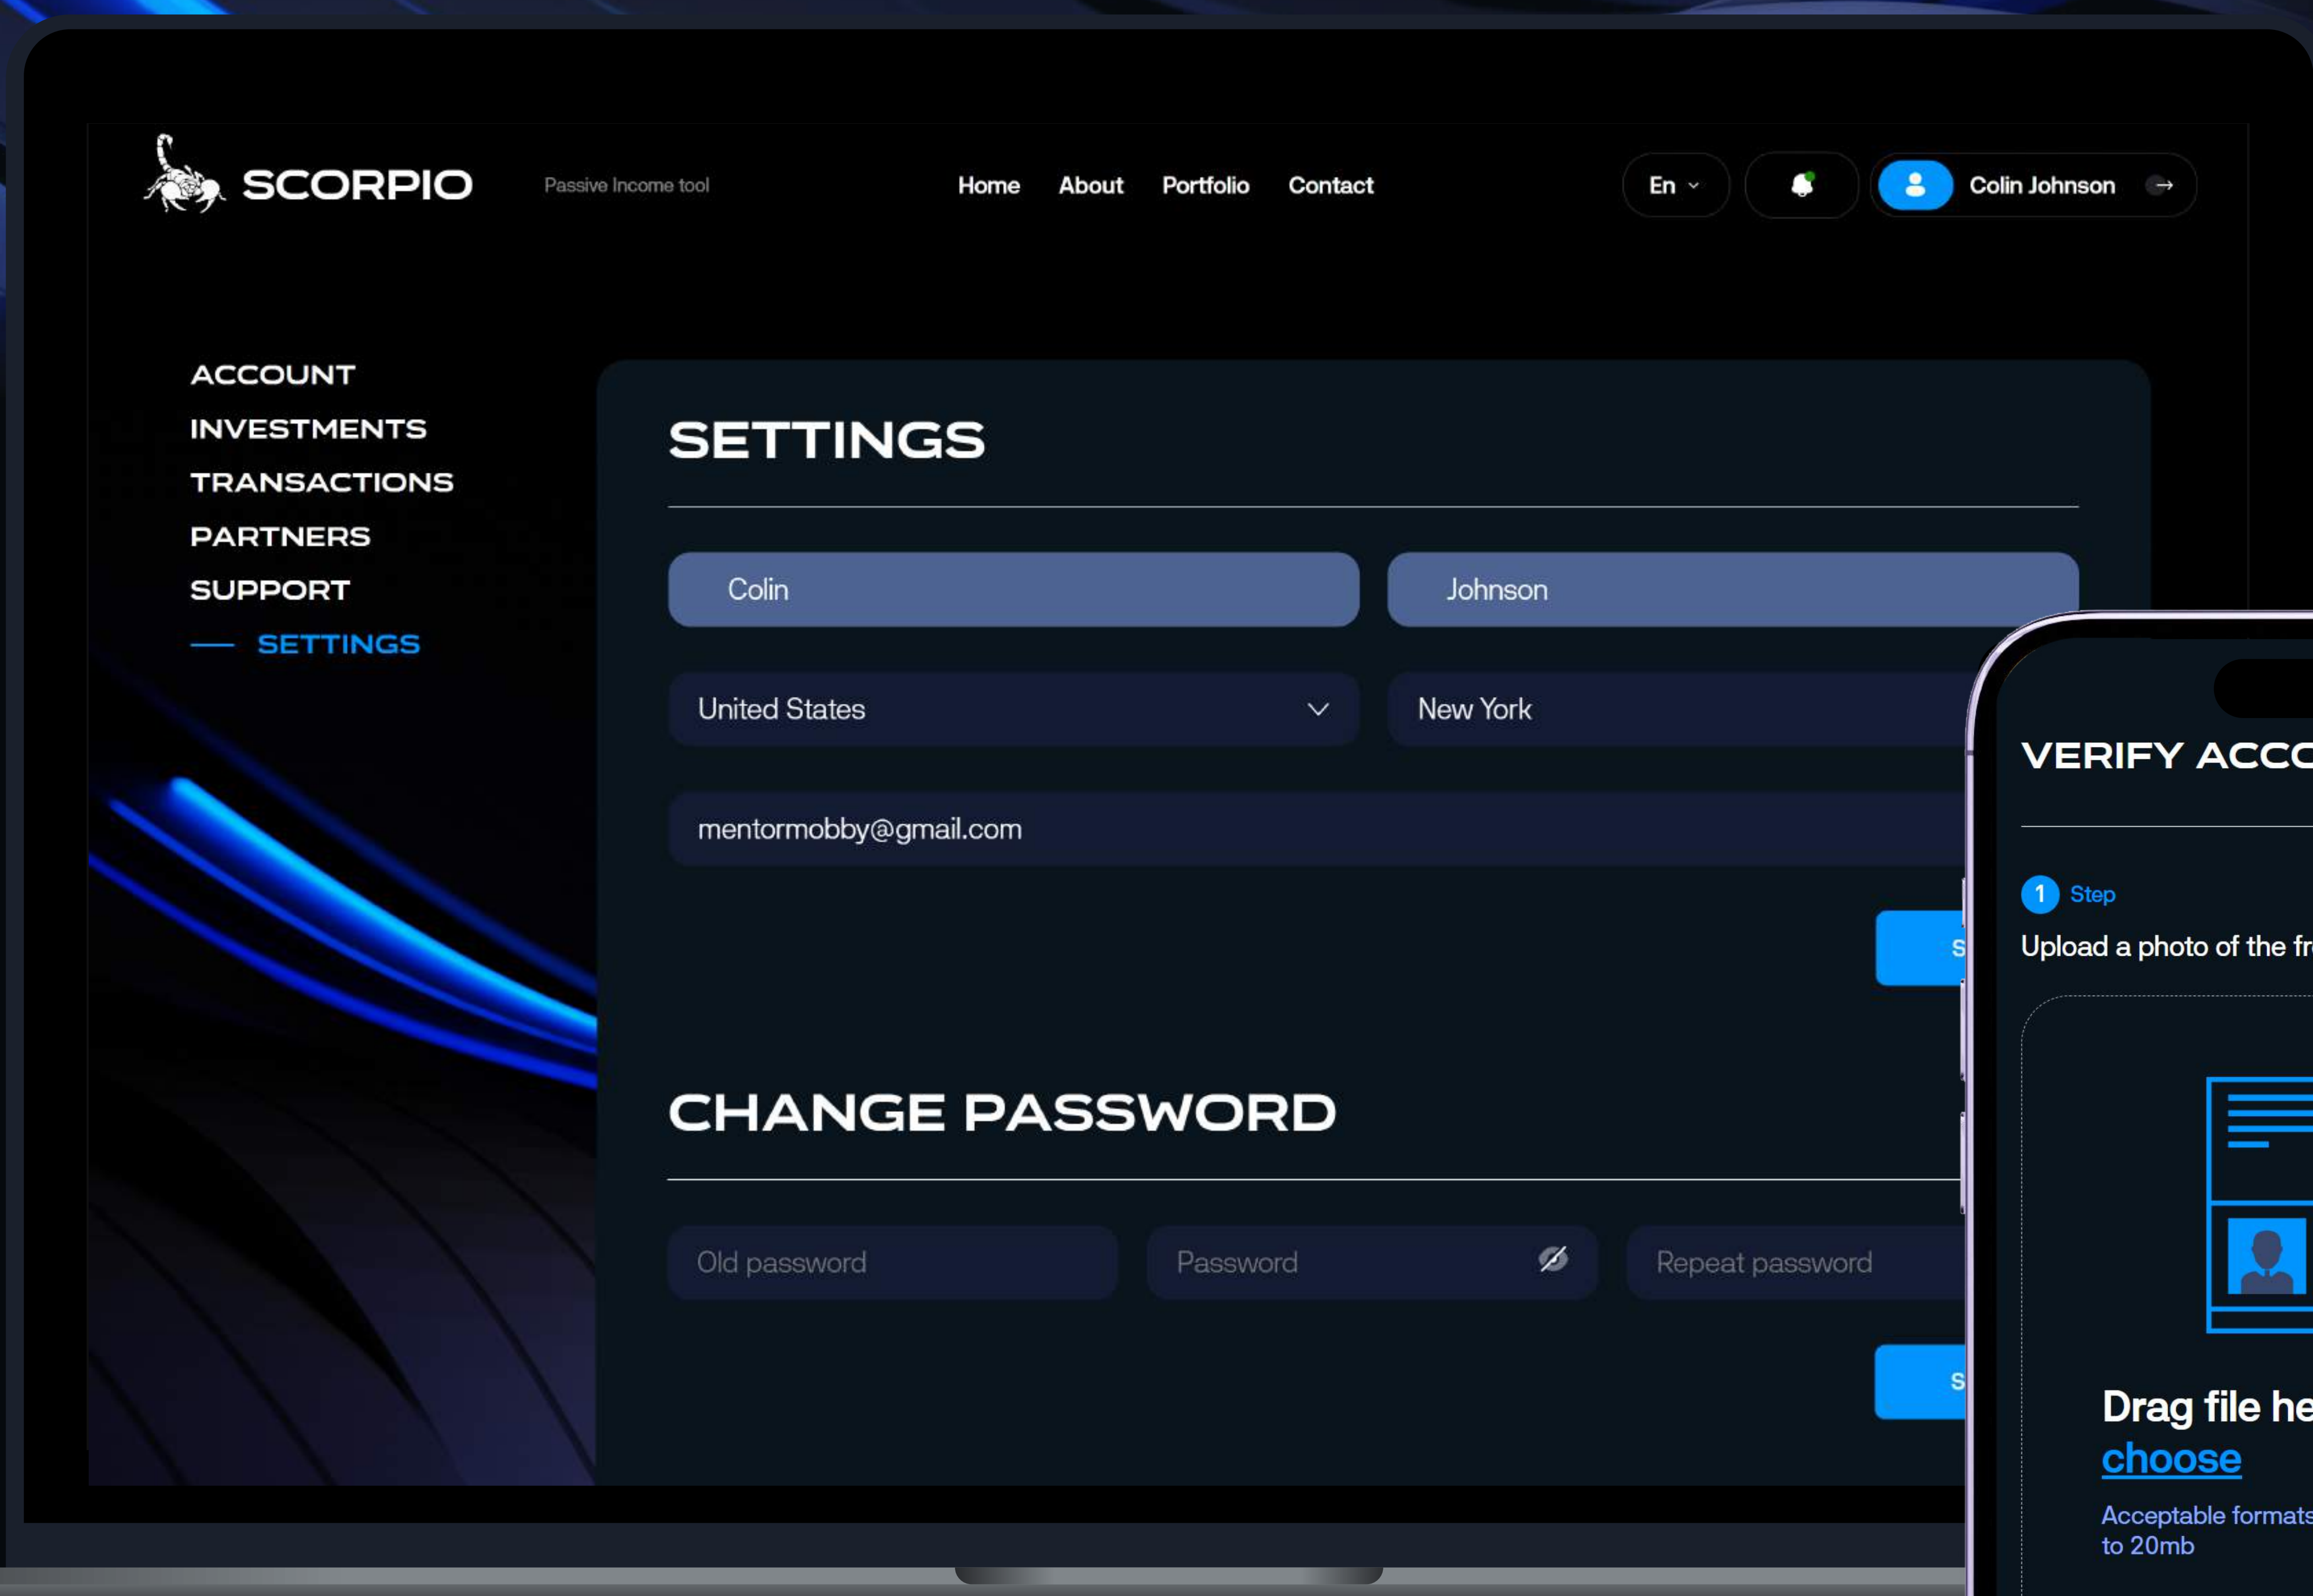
SCORPIO Passive Income tool

Home About Portfolio Contact

En

Colin Johnson

ACCOUNT
INVESTMENTS
TRANSACTIONS
PARTNERS
SUPPORT
SETTINGS

SETTINGS

Colin
Johnson
United States
New York
mentormobby@gmail.com

S

CHANGE PASSWORD

Old password
Password
Repeat password

S

VERIFY ACC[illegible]

1 Step
Upload a photo of the fr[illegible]

Drag file he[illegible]
choose
Acceptable formats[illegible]
to 20mb